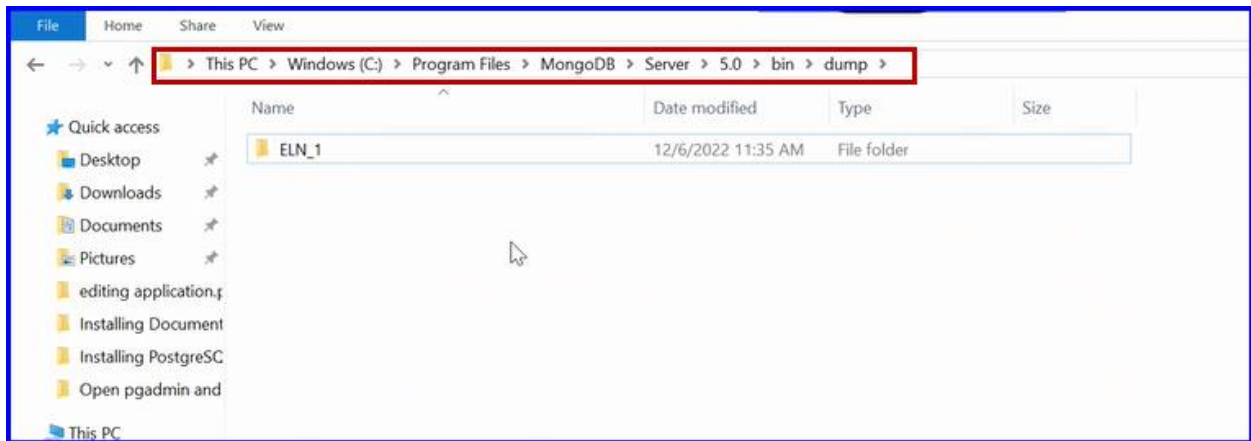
File Home Share View

> This PC > Windows (C:) > Program Files > MongoDB > Server > 5.0 > bin > dump >

Quick access
Desktop
Downloads
Documents
Pictures
editing application.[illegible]
Installing Document
Installing PostgreSC
Open pgadmin and
This PC

| Name | Date modified | Type | Size |
|---|---|---|---|
| ELN_1 | 12/6/2022 11:35 AM | File folder | |